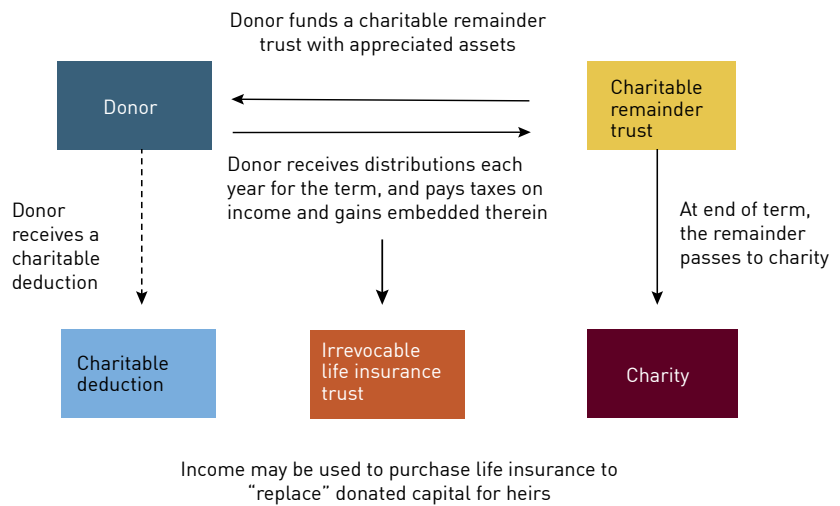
Donor funds a charitable remainder trust with appreciated assets

Donor

Charitable remainder trust

Donor receives distributions each year for the term, and pays taxes on income and gains embedded therein

Donor receives a charitable deduction

At end of term, the remainder passes to charity

Charitable deduction

Irrevocable life insurance trust

Charity

Income may be used to purchase life insurance to “replace” donated capital for heirs